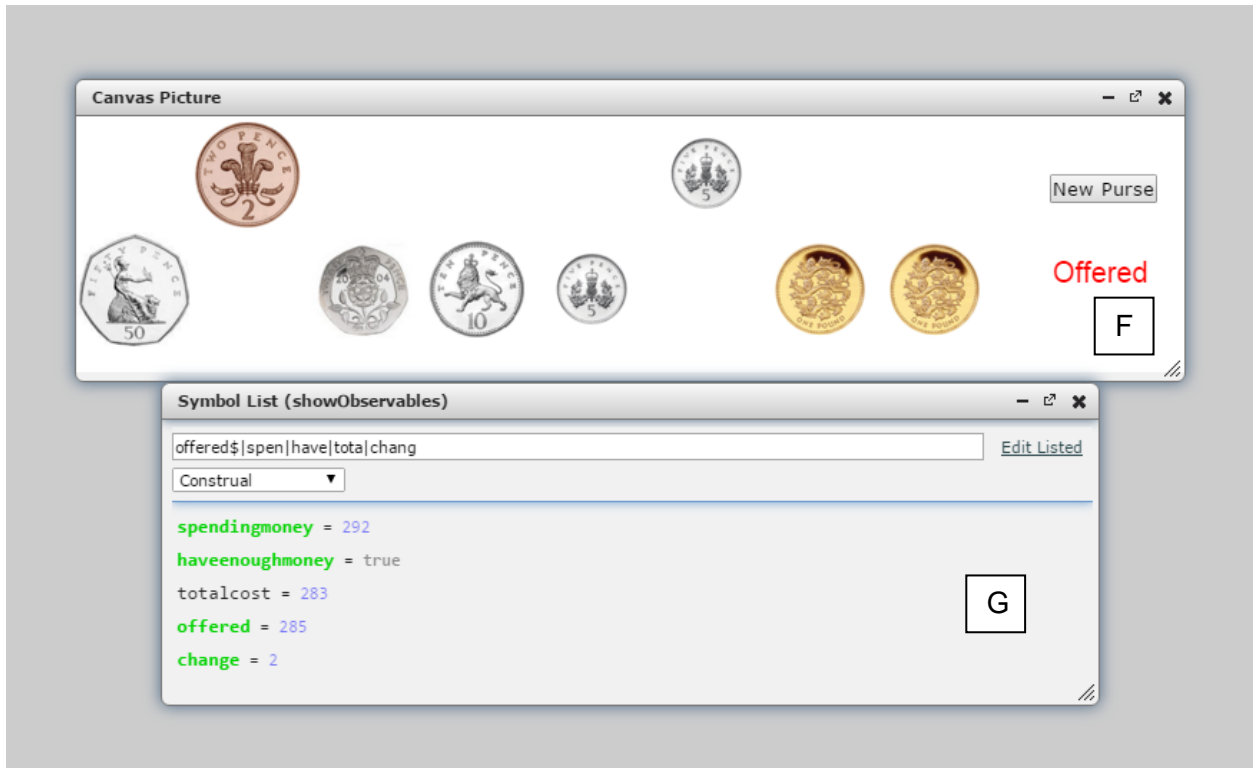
Canvas Picture

TWO PENCE 2

FIVE PENCE 5

New Purse

FIFTY PENCE 50

20 04

TEN PENCE 10

FIVE PENCE 5

ONE POUND

ONE POUND

Offered

F

Symbol List (showObservables)

offered$|spen|have|tota|chang

Edit Listed

Construal ▼

spendingmoney = 292

haveenoughmoney = true

totalcost = 283

offered = 285

change = 2

G